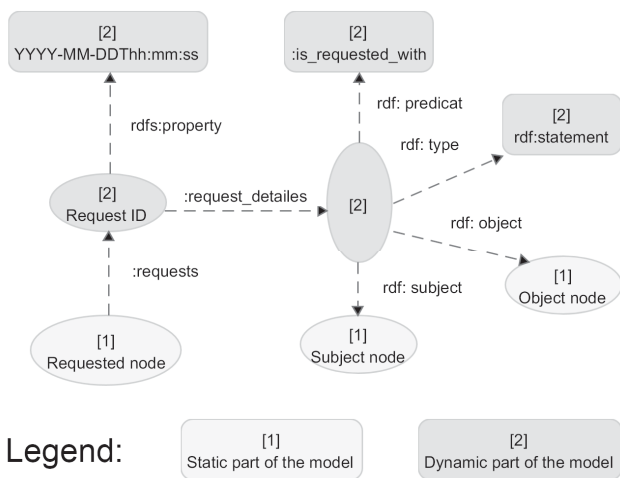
[2]
YYYY-MM-DDThh:mm:ss

[2]
:is_requested_with

rdfs:property

rdf: predicat

rdf: type

[2]
rdf:statement

[2]
Request ID

:request_detailes

[2]

rdf: object

:requests

[1]
Object node

rdf: subject

[1]
Requested node

[1]
Subject node

Legend:

[1]
Static part of the model

[2]
Dynamic part of the model